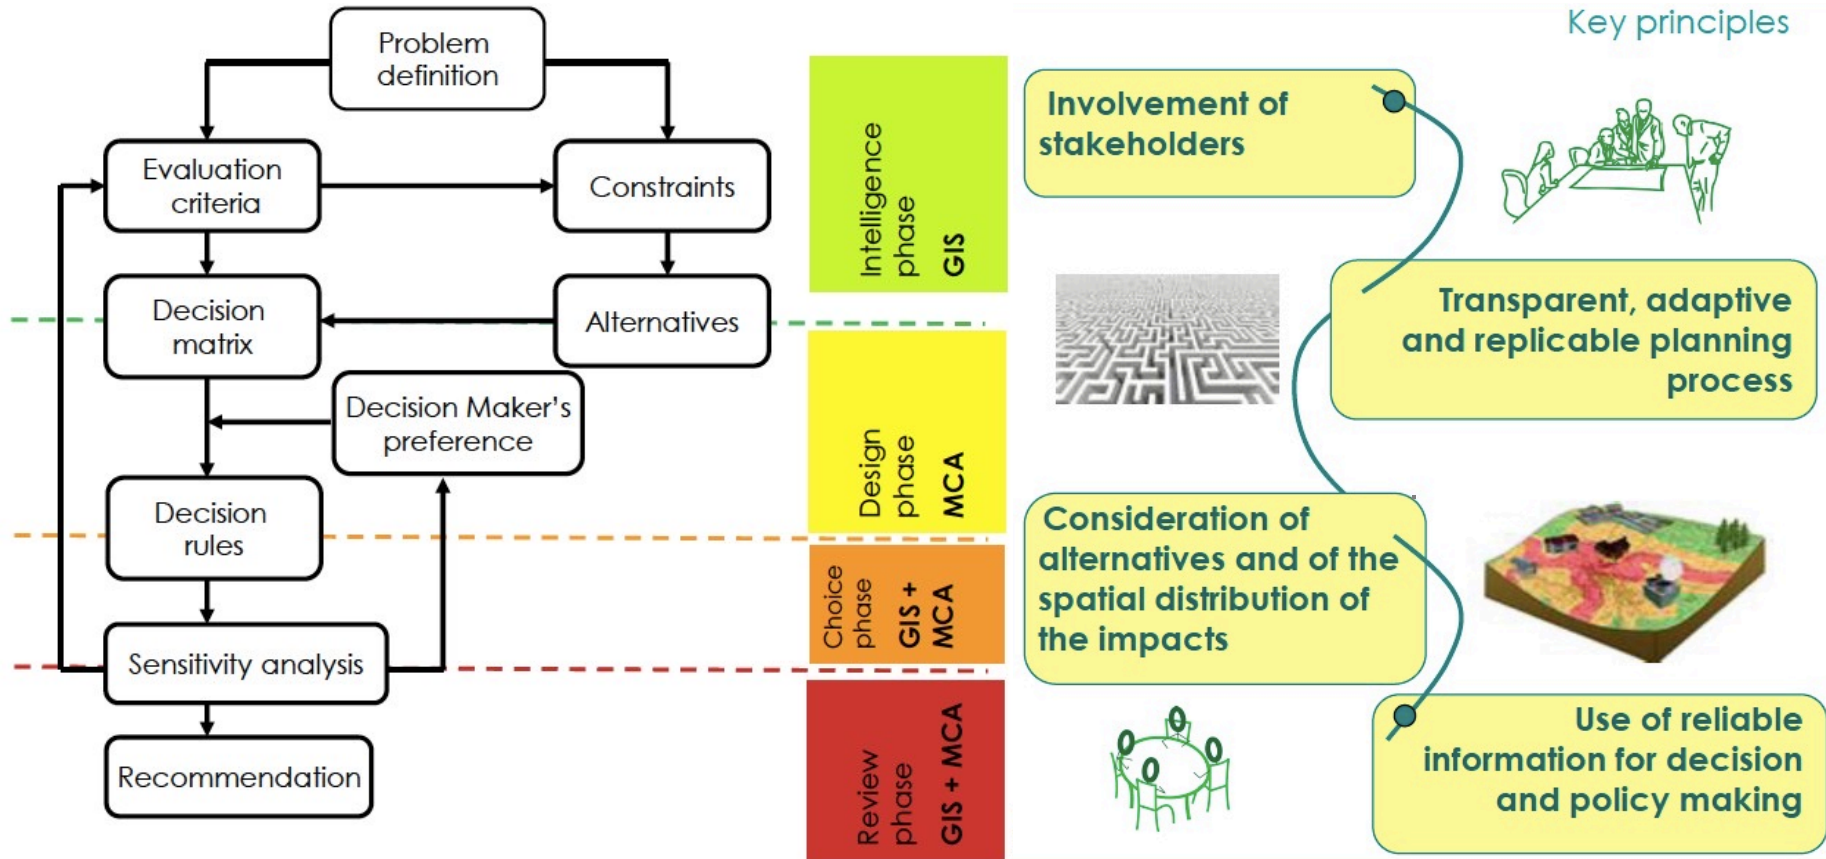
Problem definition

Evaluation criteria

Constraints

Decision matrix

Alternatives

Decision Maker's preference

Decision rules

Sensitivity analysis

Recommendation

Intelligence phase GIS

Design phase MCA

Choice phase GIS + MCA

Review phase GIS + MCA

Key principles

Involvement of stakeholders

Transparent, adaptive and replicable planning process

Consideration of alternatives and of the spatial distribution of the impacts

Use of reliable information for decision and policy making